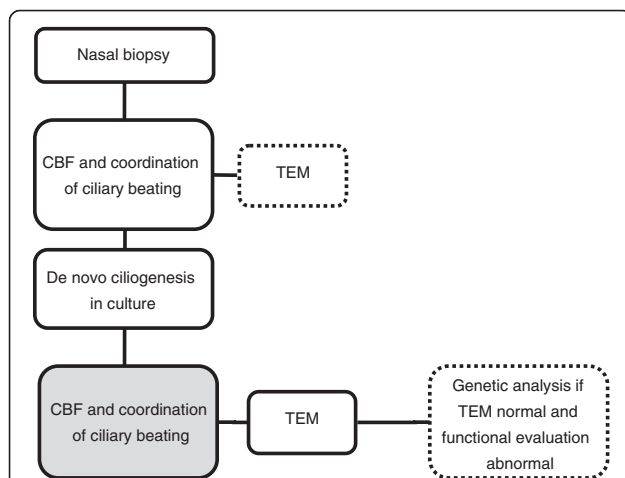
Nasal biopsy

CBF and coordination of ciliary beating

TEM

De novo ciliogenesis in culture

CBF and coordination of ciliary beating

TEM

Genetic analysis if TEM normal and functional evaluation abnormal